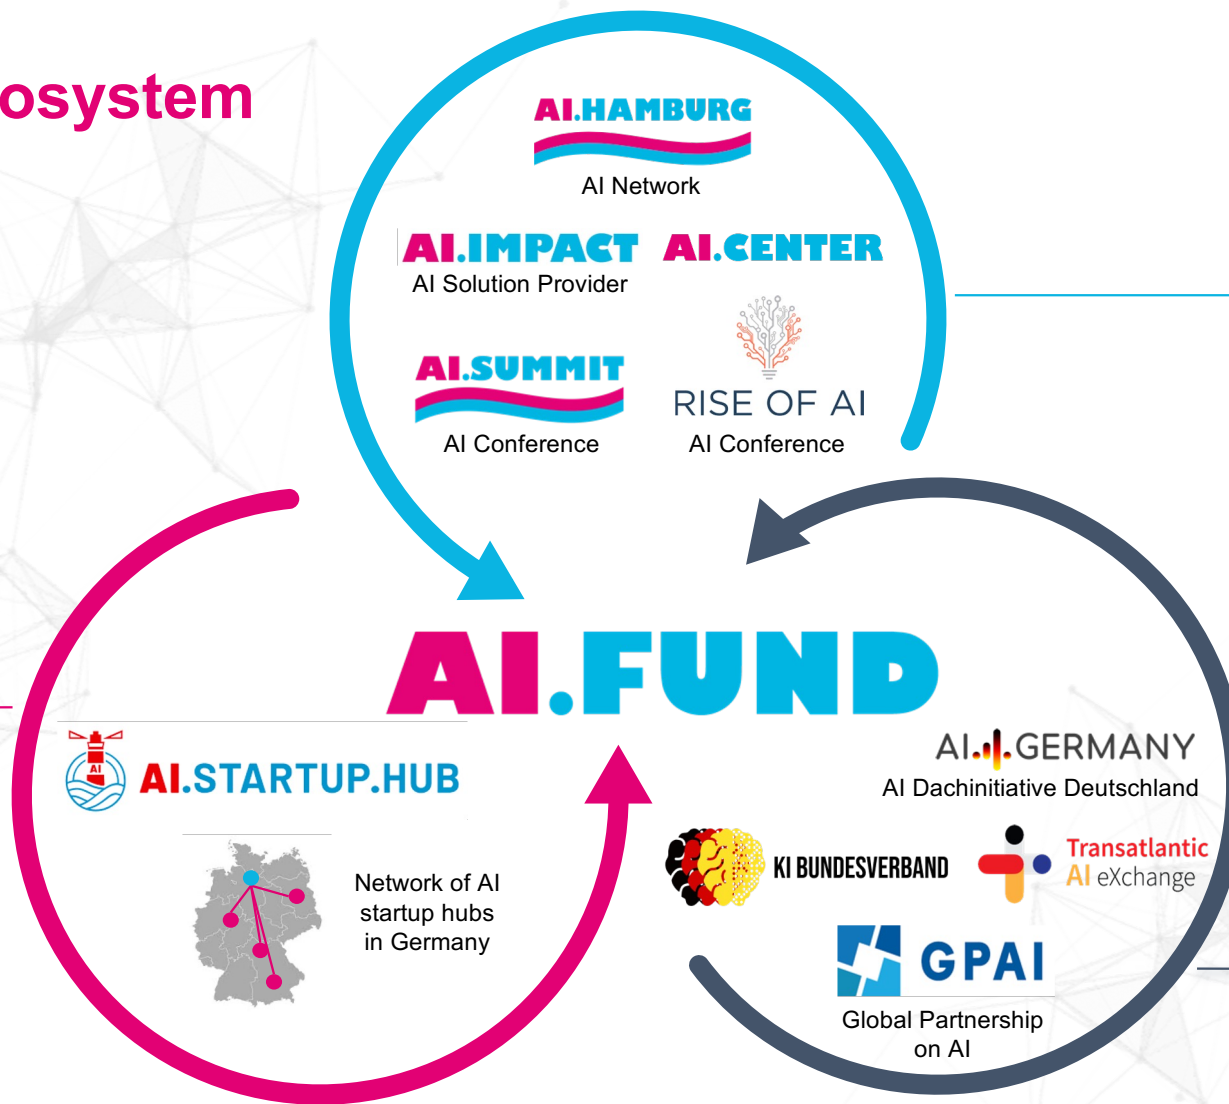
osystem

AI.HAMBURG
AI Network

AI.IMPACT
AI Solution Provider

AI.CENTER

AI.SUMMIT
AI Conference

RISE OF AI
AI Conference

AI.FUND

AI.STARTUP.HUB

Network of AI startup hubs in Germany

AI.GERMANY
AI Dachinitiative Deutschland

KI BUNDESVERBAND

Transatlantic AI eXchange

GPAI
Global Partnership on AI